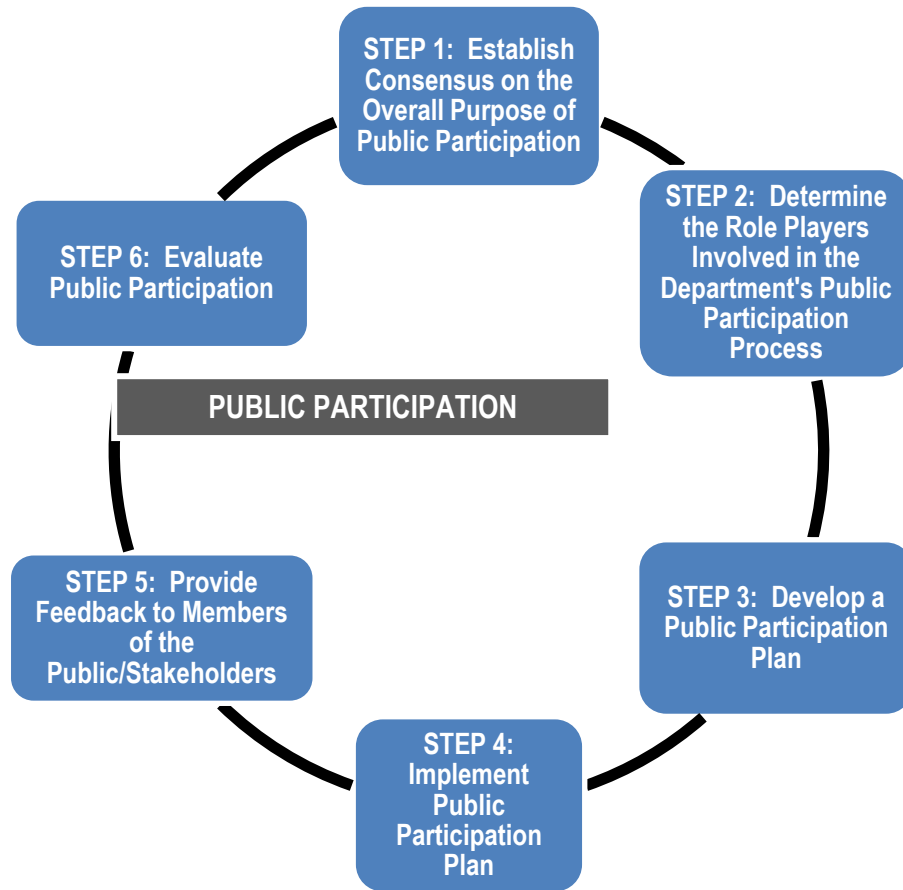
STEP 1: Establish Consensus on the Overall Purpose of Public Participation

STEP 2: Determine the Role Players Involved in the Department's Public Participation Process

STEP 3: Develop a Public Participation Plan

STEP 4: Implement Public Participation Plan

STEP 5: Provide Feedback to Members of the Public/Stakeholders

STEP 6: Evaluate Public Participation

PUBLIC PARTICIPATION